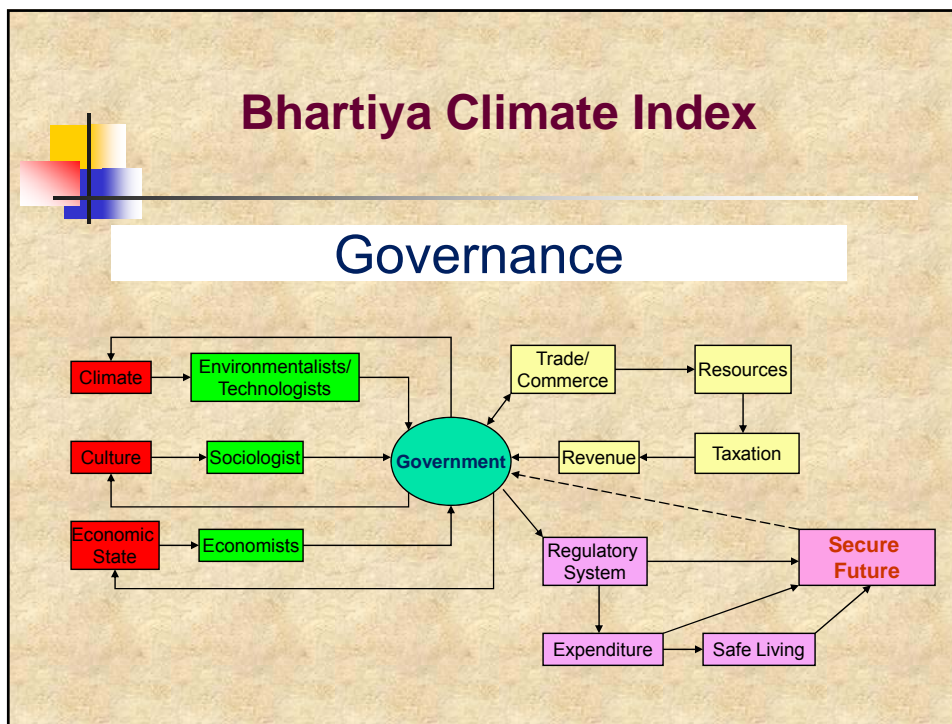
Bhartiya Climate Index

Governance

Climate
Environmentalists/ Technologists
Culture
Sociologist
Economic State
Economists
Government
Trade/ Commerce
Resources
Taxation
Revenue
Regulatory System
Secure Future
Expenditure
Safe Living